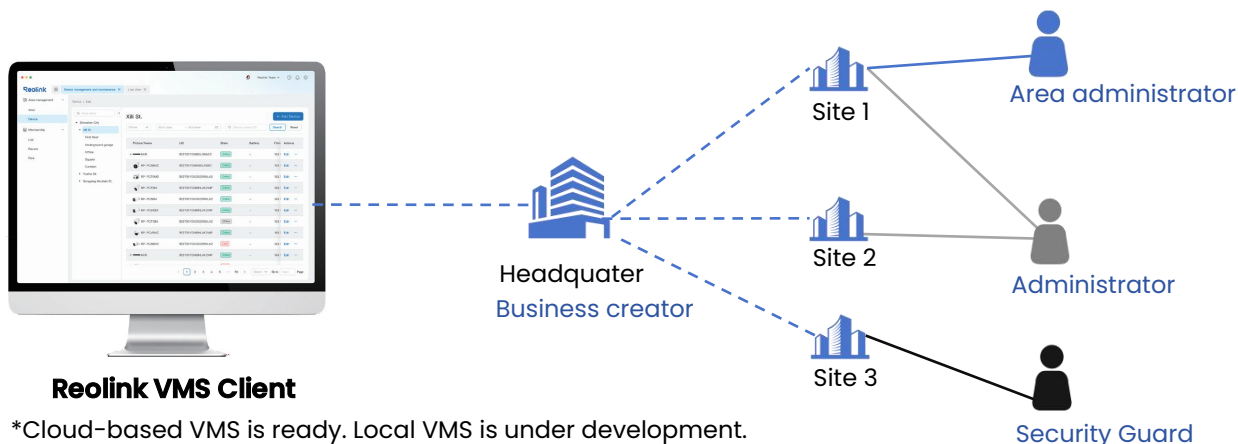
Reolink

Kill St.

Headquater

Business creator

Site 1

Site 2

Site 3

Area administrator

Administrator

Security Guard

Reolink VMS Client

*Cloud-based VMS is ready. Local VMS is under development.